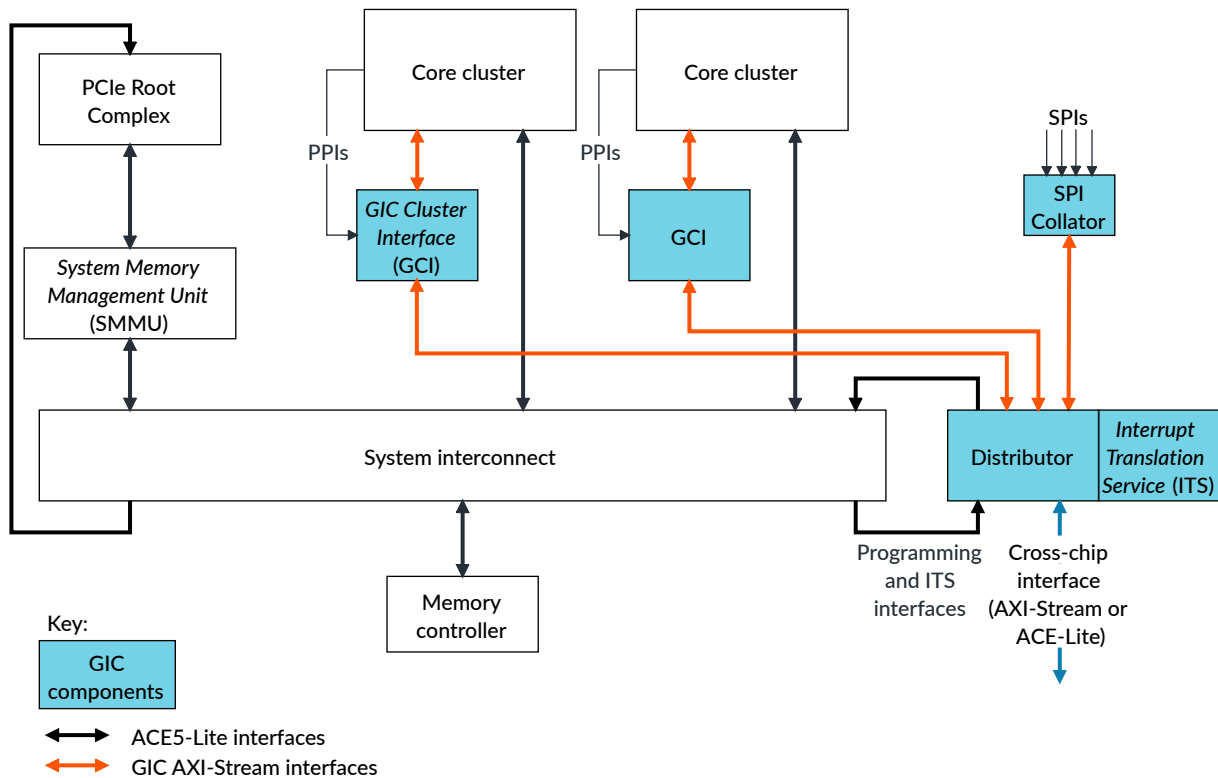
PCIe Root Complex

Core cluster

Core cluster

PPIs

PPIs

SPIs

GIC Cluster Interface (GCI)

GCI

SPI Collator

System Memory Management Unit (SMMU)

System interconnect

Distributor

Interrupt Translation Service (ITS)

Programming and ITS interfaces

Cross-chip interface (AXI-Stream or ACE-Lite)

Memory controller

Key:

GIC components

ACE5-Lite interfaces

GIC AXI-Stream interfaces